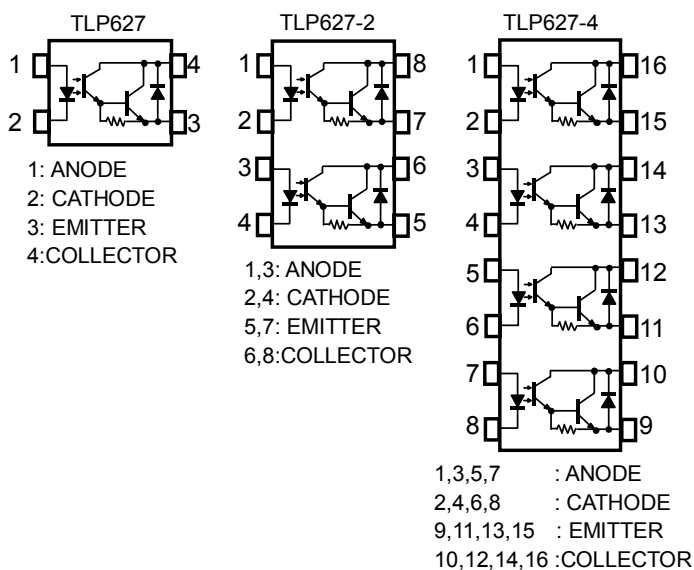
TLP627

1
2
4
3

1: ANODE
2: CATHODE
3: EMITTER
4:COLLECTOR

TLP627-2

1
2
3
4
8
7
6
5

1,3: ANODE
2,4: CATHODE
5,7: EMITTER
6,8:COLLECTOR

TLP627-4

1
2
3
4
5
6
7
8
16
15
14
13
12
11
10
9

1,3,5,7 : ANODE
2,4,6,8 : CATHODE
9,11,13,15 : EMITTER
10,12,14,16 :COLLECTOR